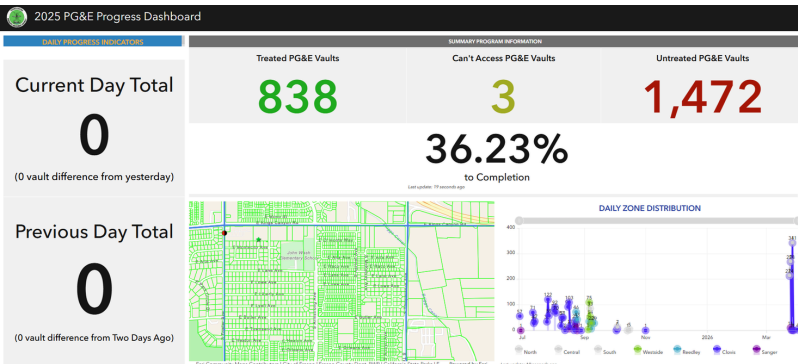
2025 PG&E Progress Dashboard

DAILY PROGRESS INDICATORS

Current Day Total

0

(0 vault difference from yesterday)

Previous Day Total

0

(0 vault difference from Two Days Ago)

SUMMARY PROGRAM INFORMATION

Treated PG&E Vaults

838

Can't Access PG&E Vaults

3

Untreated PG&E Vaults

1,472

36.23%

to Completion

Last update: 19 seconds ago

DAILY ZONE DISTRIBUTION

400

300

200

100

0

Jul

Sep

Nov

2026

Mar

North

Central

South

Westside

Reedley

Clovis

Sanger